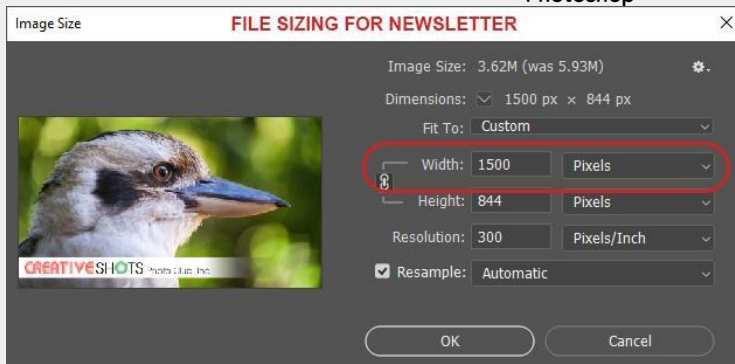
Photoshop

Image Size

FILE SIZING FOR NEWSLETTER

×

Image Size: 3.62M (was 5.93M)

Dimensions: 1500 px × 844 px

Fit To: Custom

Width: 1500 Pixels

Height: 844 Pixels

Resolution: 300 Pixels/Inch

Resample: Automatic

CREATIVESHOTS Photo Club Inc

OK

Cancel